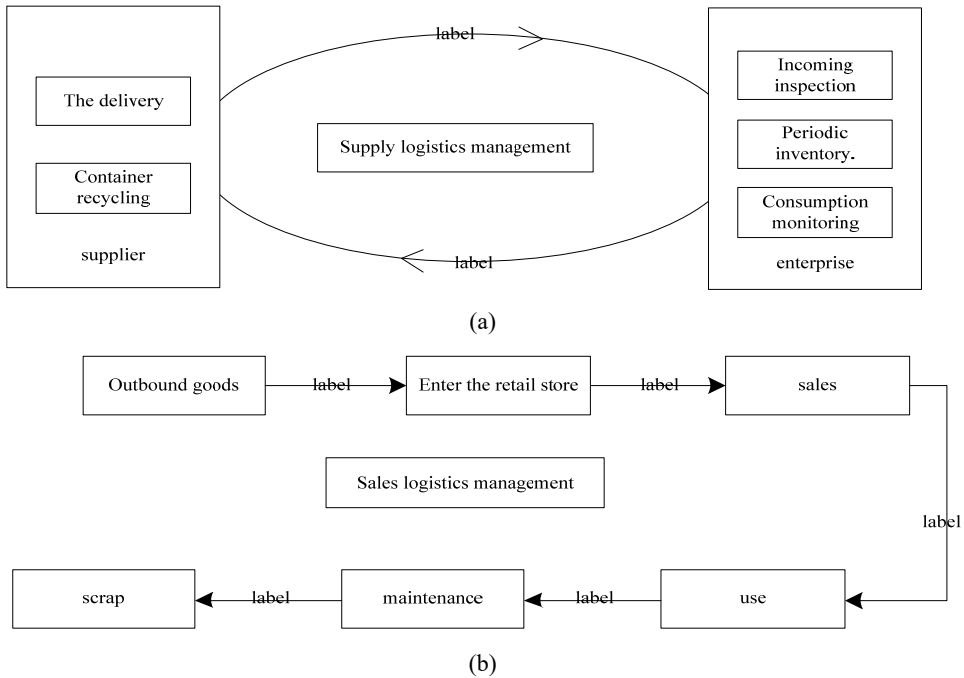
label

The delivery

Container recycling

supplier

Supply logistics management

Incoming inspection

Periodic inventory.

Consumption monitoring

enterprise

label

(a)

Outbound goods

label

Enter the retail store

label

sales

Sales logistics management

label

scrap

label

maintenance

label

use

(b)